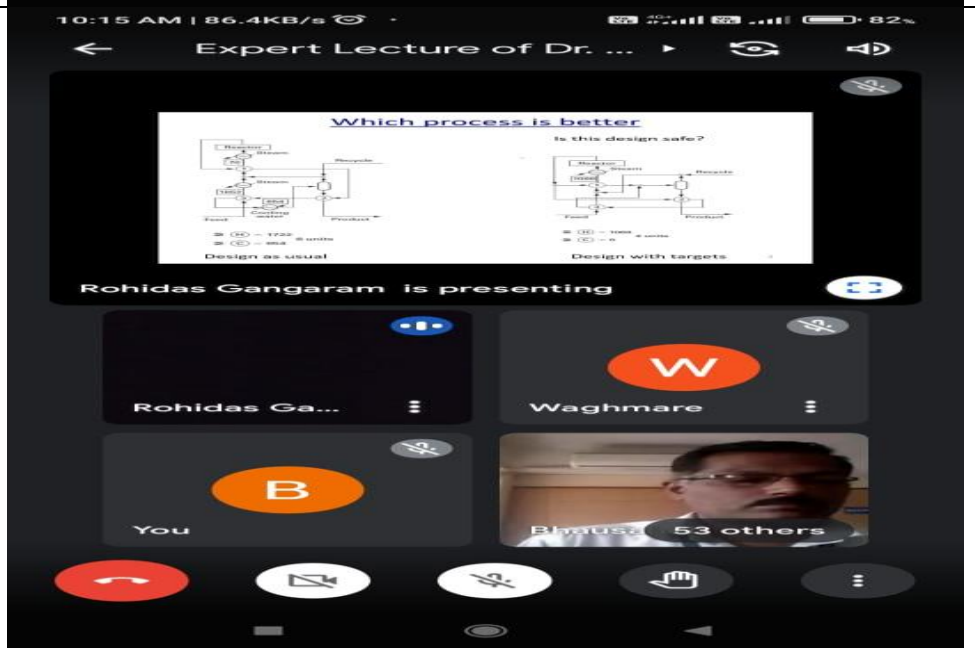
10:15 AM | 86.4KB/s · 82%

Expert Lecture of Dr. ...

Which process is better

Is this design safe?

Reactor
Steam
Recycle
Steam
Feed
Cooling water
Product
H ~ 1722
C ~ 1068
8 units

Reactor
Steam
Recycle
Feed
Product
H ~ 1068
C ~ 0
6 units

Design as usual

Design with targets

Rohidas Gangaram is presenting

Rohidas Ga...

W

Waghmare

B

You

Bhaus... 53 others